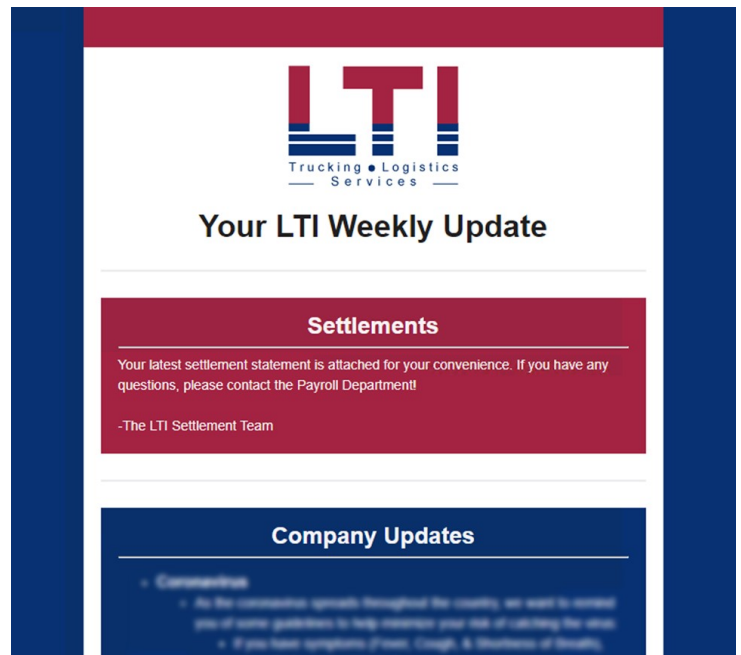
LTI

Trucking • Logistics Services

Your LTI Weekly Update

Settlements

Your latest settlement statement is attached for your convenience. If you have any questions, please contact the Payroll Department!

-The LTI Settlement Team

Company Updates

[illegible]

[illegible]

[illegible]